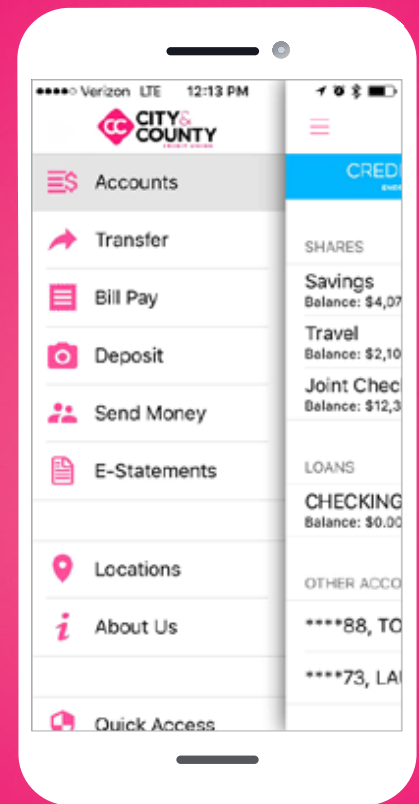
●●●●○ Verizon LTE 12:13 PM

CC CITY & COUNTY CREDIT UNION

Accounts

Transfer

Bill Pay

Deposit

Send Money

E-Statements

Locations

About Us

Quick Access

CREDI

SHARES

Savings
Balance: $4,07

Travel
Balance: $2,10

Joint Chec
Balance: $12,3

LOANS

CHECKING
Balance: $0.00

OTHER ACCO

****88, TO

****73, LA